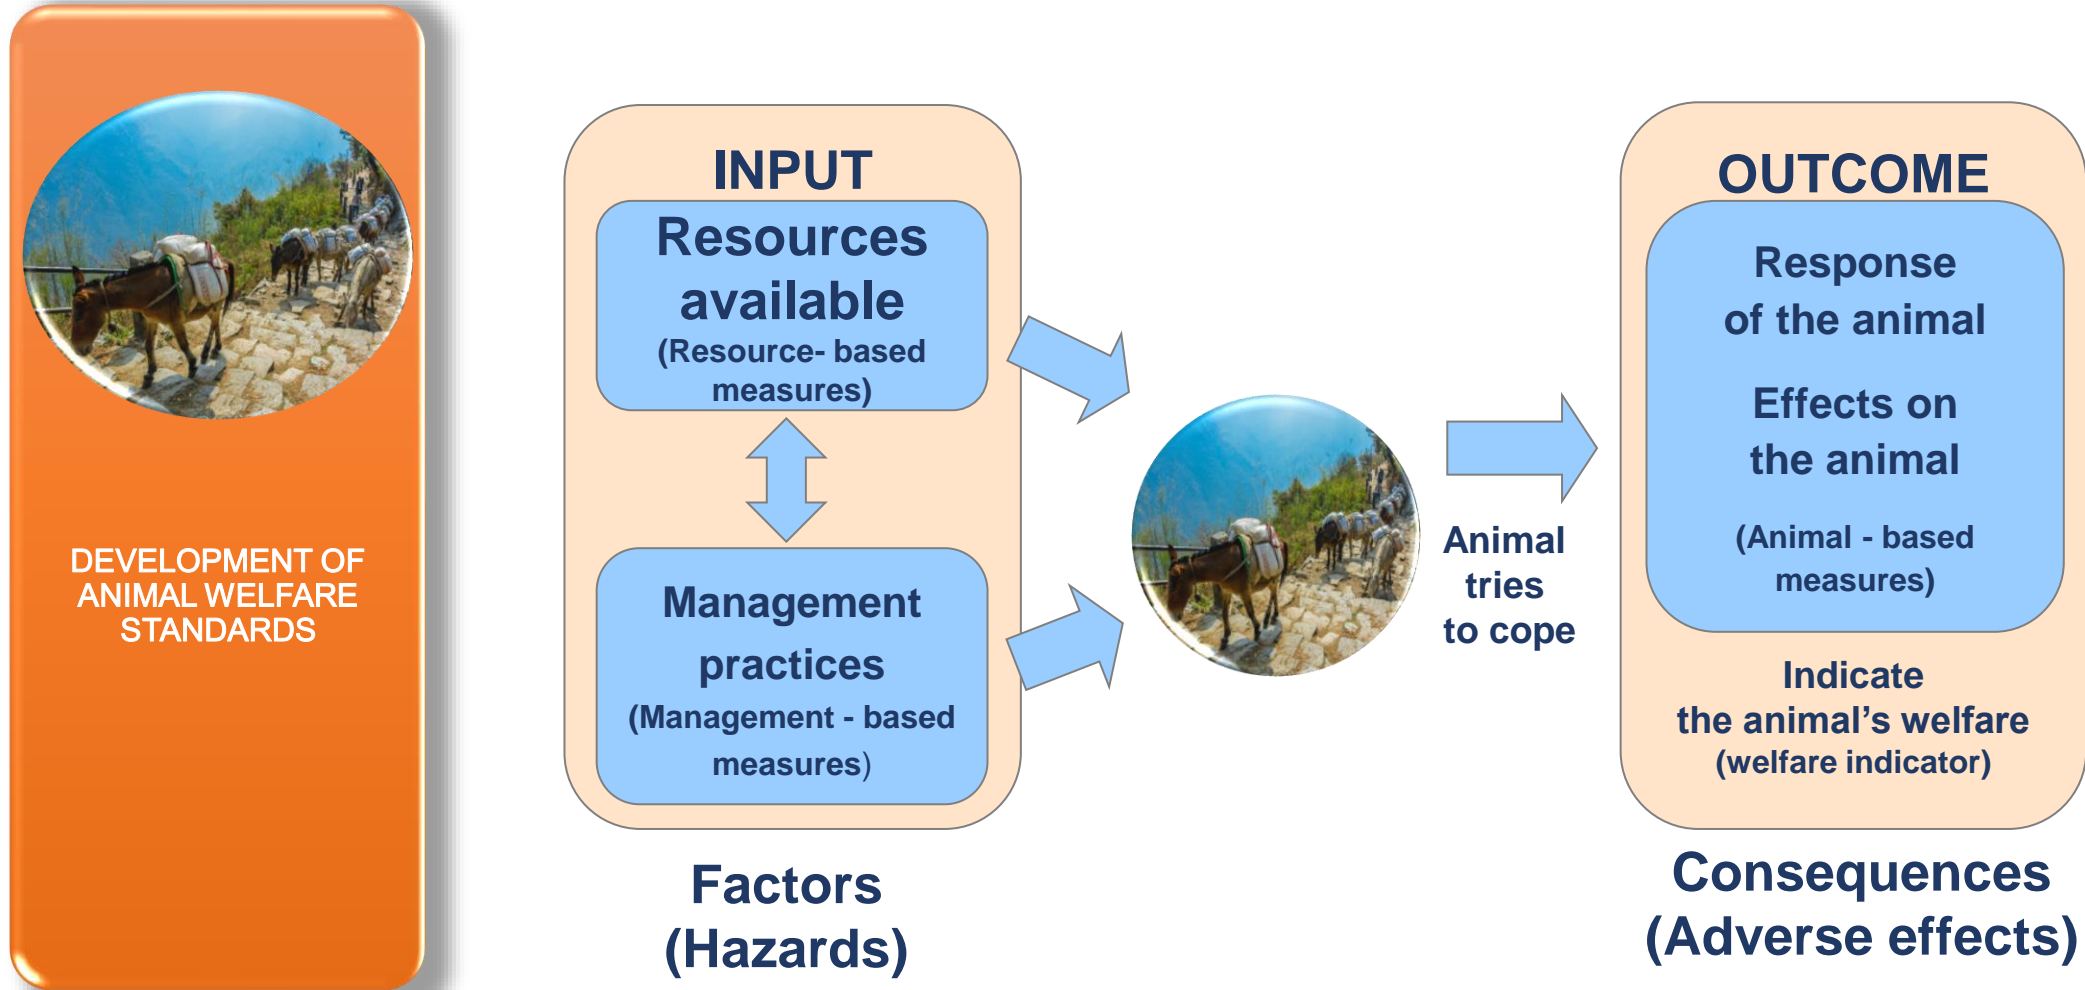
DEVELOPMENT OF ANIMAL WELFARE STANDARDS

INPUT

Resources available
(Resource- based measures)

Management practices
(Management - based measures)

Factors
(Hazards)

Animal tries to cope

OUTCOME

Response of the animal

Effects on the animal

(Animal - based measures)

Indicate the animal's welfare
(welfare indicator)

Consequences
(Adverse effects)